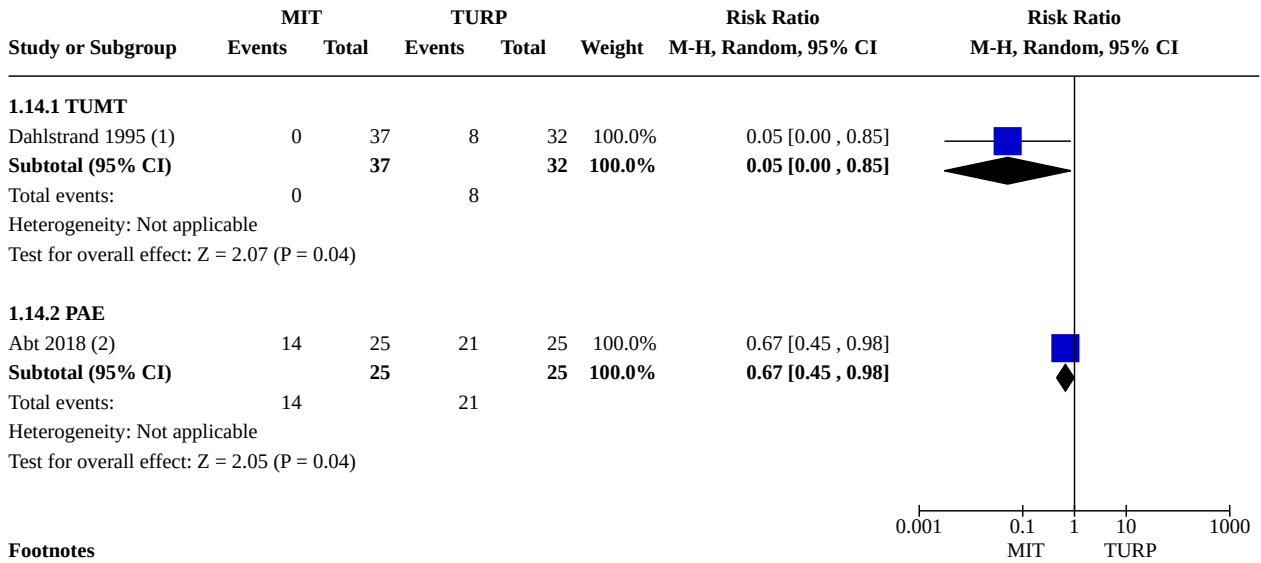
| | MIT | | TURP | | | Risk Ratio | Risk Ratio |
|---|---|---|---|---|---|---|---|
| Study or Subgroup | Events | Total | Events | Total | Weight | M-H, Random, 95% CI | M-H, Random, 95% CI |
| **1.14.1 TUMT** | | | | | | | |
| Dahlstrand 1995 (1) | 0 | 37 | 8 | 32 | 100.0% | 0.05 [0.00 , 0.85] | |
| **Subtotal (95% CI)** | | **37** | | **32** | **100.0%** | **0.05 [0.00 , 0.85]** | |
| Total events: | 0 | | 8 | | | | |
| Heterogeneity: Not applicable | | | | | | | |
| Test for overall effect: Z = 2.07 (P = 0.04) | | | | | | | |
| **1.14.2 PAE** | | | | | | | |
| Abt 2018 (2) | 14 | 25 | 21 | 25 | 100.0% | 0.67 [0.45 , 0.98] | |
| **Subtotal (95% CI)** | | **25** | | **25** | **100.0%** | **0.67 [0.45 , 0.98]** | |
| Total events: | 14 | | 21 | | | | |
| Heterogeneity: Not applicable | | | | | | | |
| Test for overall effect: Z = 2.05 (P = 0.04) | | | | | | | |

0.001 0.1 1 10 1000
MIT TURP

**Footnotes**